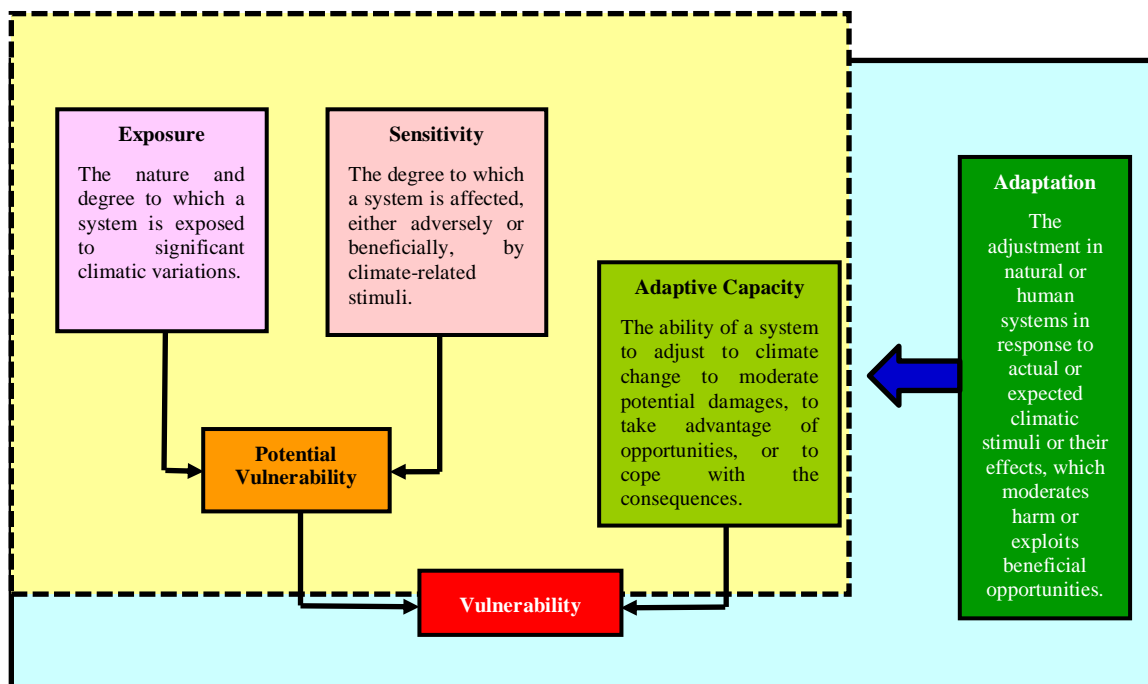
Exposure

The nature and degree to which a system is exposed to significant climatic variations.

Sensitivity

The degree to which a system is affected, either adversely or beneficially, by climate-related stimuli.

Potential Vulnerability

Adaptive Capacity

The ability of a system to adjust to climate change to moderate potential damages, to take advantage of opportunities, or to cope with the consequences.

Vulnerability

Adaptation

The adjustment in natural or human systems in response to actual or expected climatic stimuli or their effects, which moderates harm or exploits beneficial opportunities.